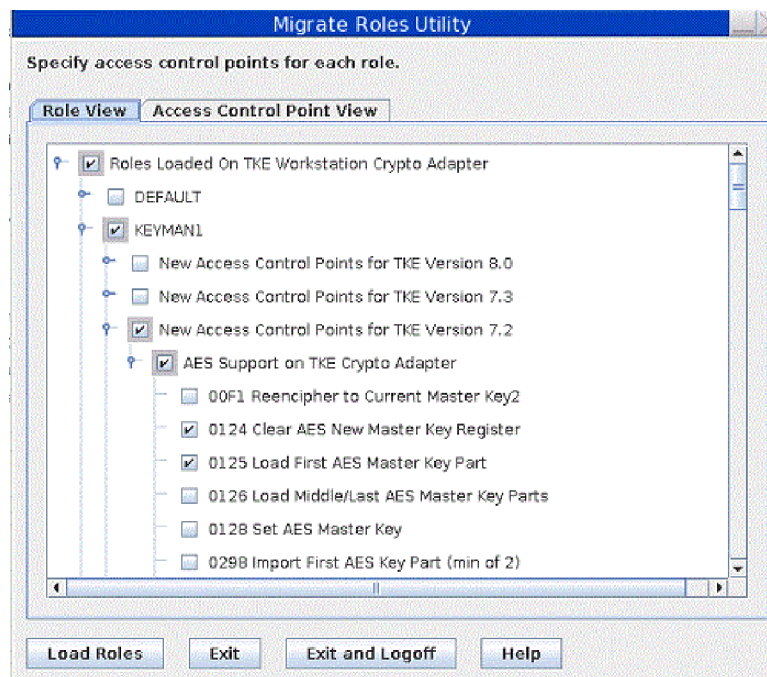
Migrate Roles Utility

Specify access control points for each role.

Role View
Access Control Point View

Roles Loaded On TKE Workstation Crypto Adapter
DEFAULT
KEYMAN1
New Access Control Points for TKE Version 8.0
New Access Control Points for TKE Version 7.3
New Access Control Points for TKE Version 7.2
AES Support on TKE Crypto Adapter
00F1 Reencipher to Current Master Key2
0124 Clear AES New Master Key Register
0125 Load First AES Master Key Part
0126 Load Middle/Last AES Master Key Parts
0128 Set AES Master Key
0298 Import First AES Key Part (min of 2)

Load Roles
Exit
Exit and Logoff
Help